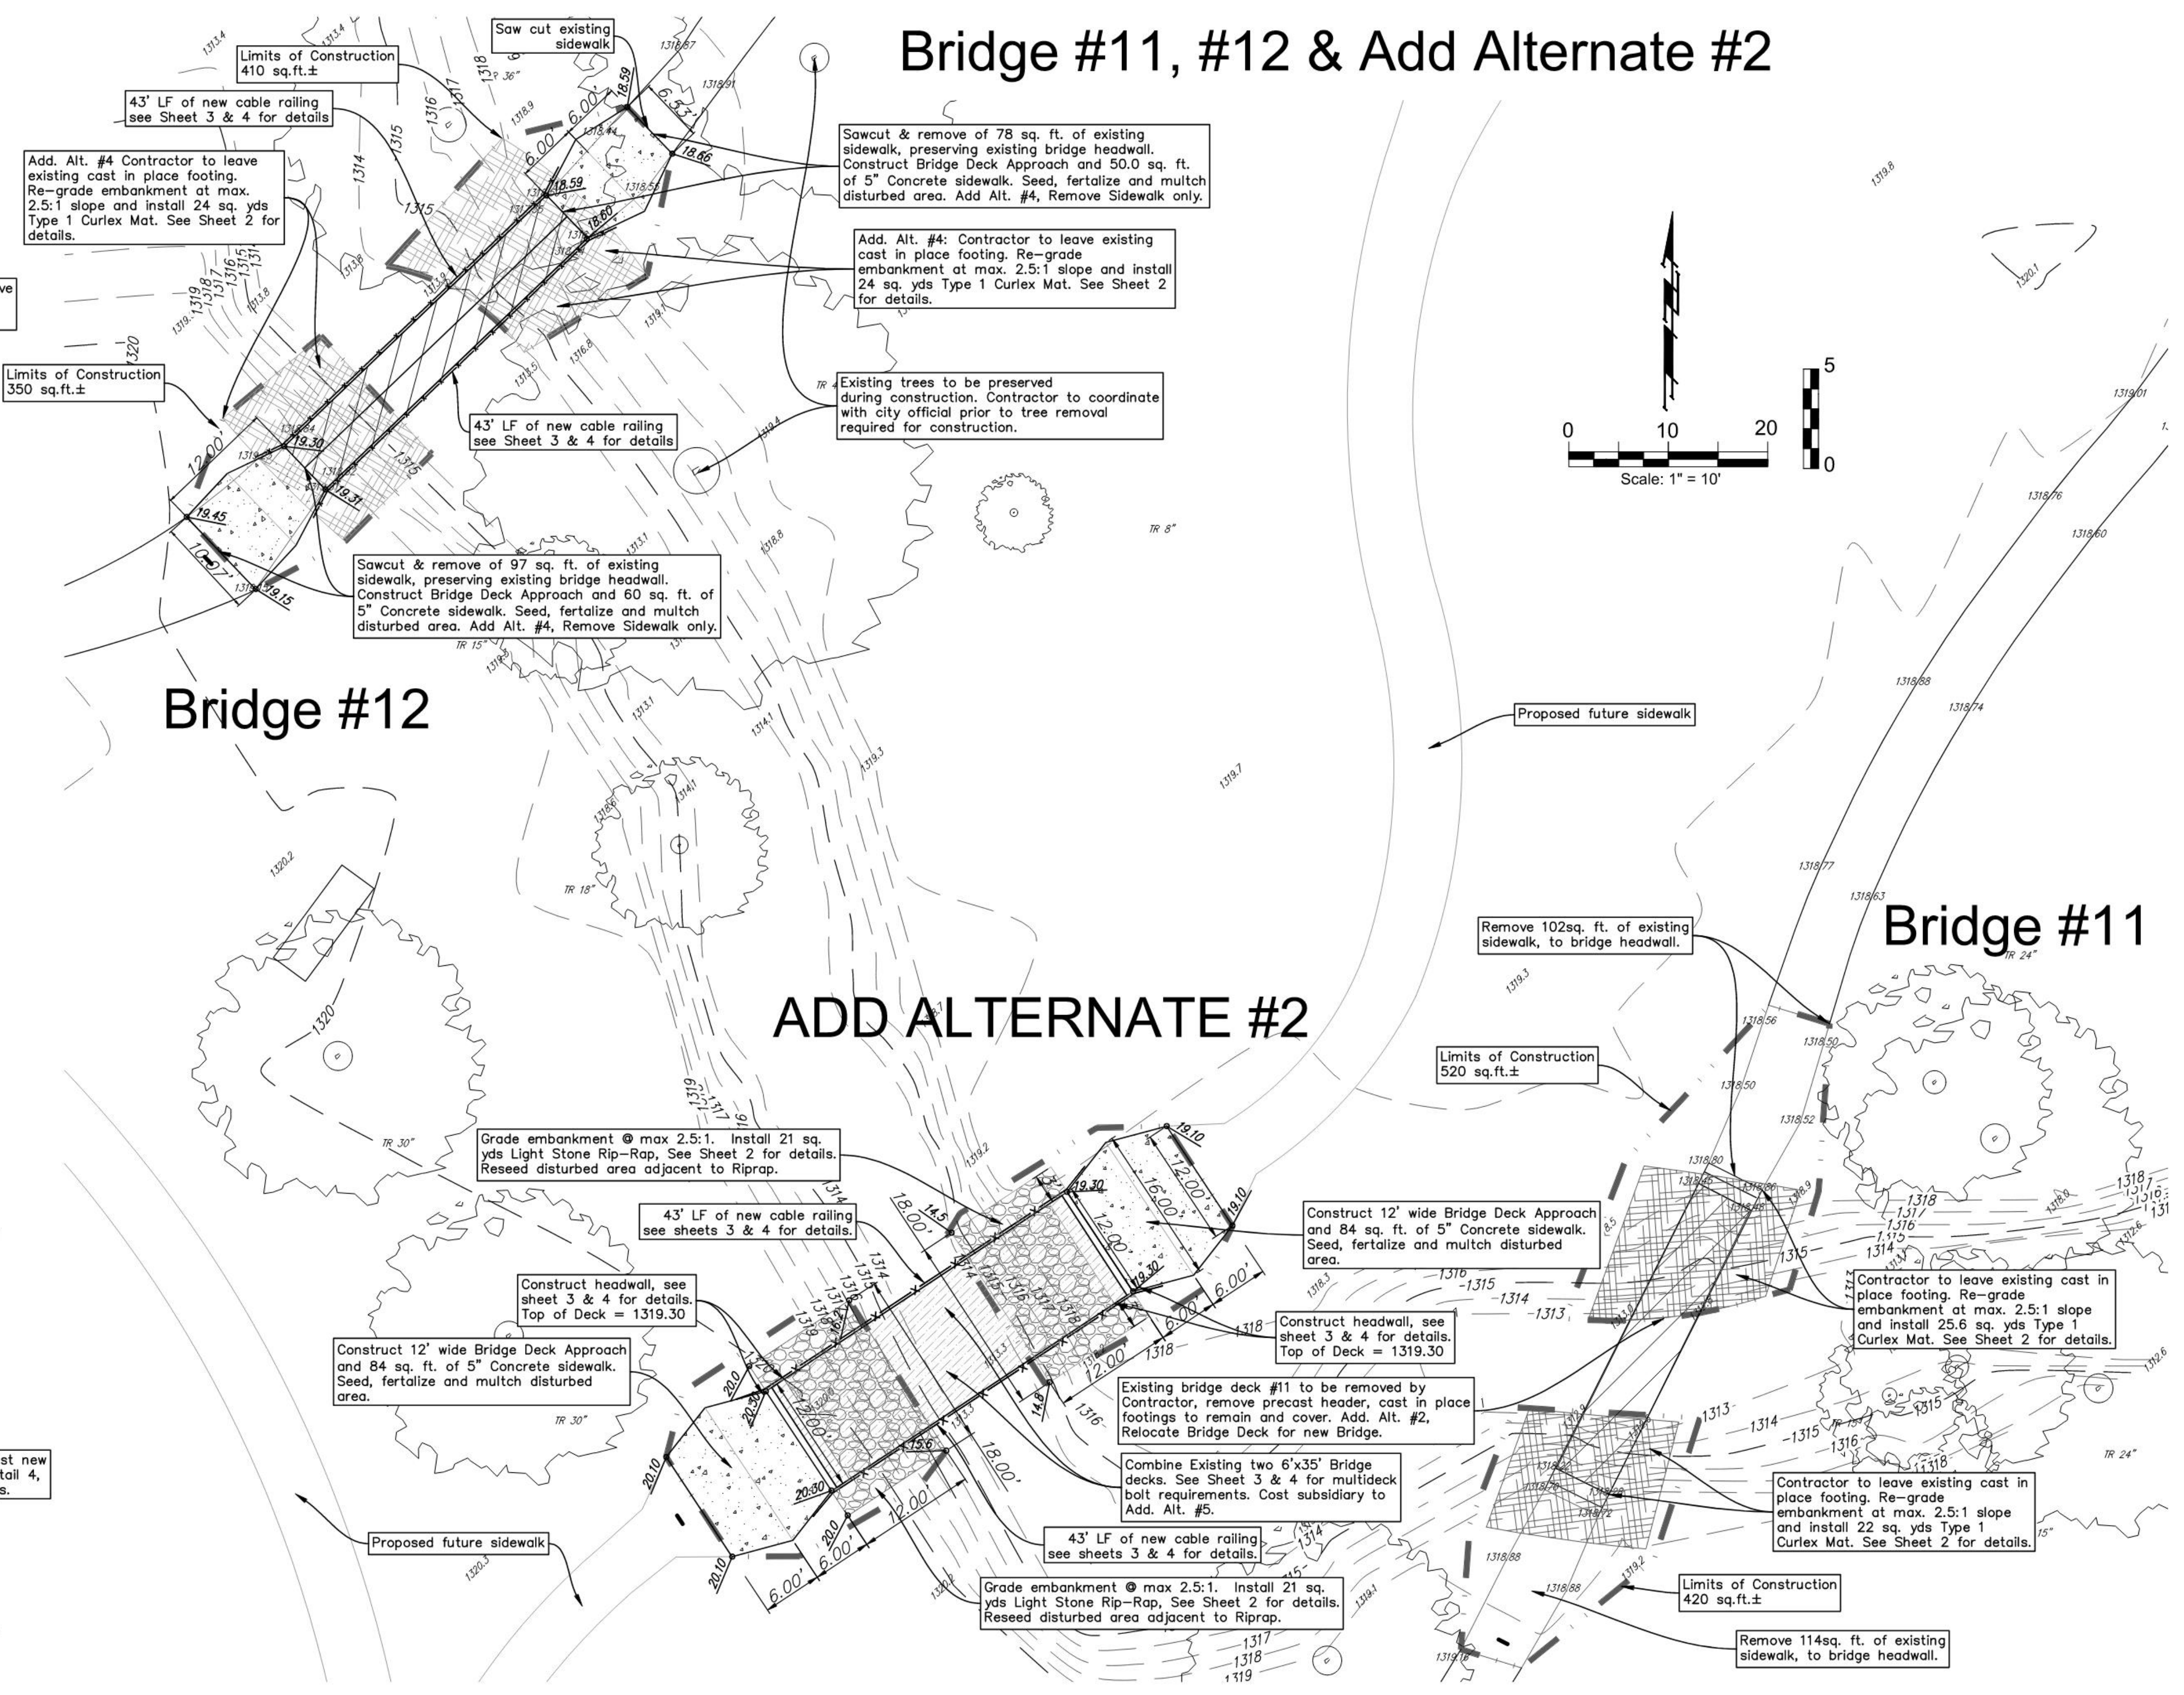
Bridge #11, #12 & Add Alternate #2

Saw cut existing sidewalk

Limits of Construction 410 sq.ft.±

43' LF of new cable railing see Sheet 3 & 4 for details

Add. Alt. #4 Contractor to leave existing cast in place footing. Re-grade embankment at max. 2.5:1 slope and install 24 sq. yds Type 1 Curlex Mat. See Sheet 2 for details.

Sawcut & remove of 78 sq. ft. of existing sidewalk, preserving existing bridge headwall. Construct Bridge Deck Approach and 50.0 sq. ft. of 5" Concrete sidewalk. Seed, fertalize and multch disturbed area. Add Alt. #4, Remove Sidewalk only.

Add. Alt. #4: Contractor to leave existing cast in place footing. Re-grade embankment at max. 2.5:1 slope and install 24 sq. yds Type 1 Curlex Mat. See Sheet 2 for details.

Limits of Construction 350 sq.ft.±

43' LF of new cable railing see Sheet 3 & 4 for details

Existing trees to be preserved during construction. Contractor to coordinate with city official prior to tree removal required for construction.

0 10 20
Scale: 1" = 10'
5 0

Sawcut & remove of 97 sq. ft. of existing sidewalk, preserving existing bridge headwall. Construct Bridge Deck Approach and 60 sq. ft. of 5" Concrete sidewalk. Seed, fertalize and multch disturbed area. Add Alt. #4, Remove Sidewalk only.

Bridge #12

Proposed future sidewalk

Bridge #11

Remove 102sq. ft. of existing sidewalk, to bridge headwall.

ADD ALTERNATE #2

Limits of Construction 520 sq.ft.±

Grade embankment @ max 2.5:1. Install 21 sq. yds Light Stone Rip-Rap, See Sheet 2 for details. Reseed disturbed area adjacent to Riprap.

43' LF of new cable railing see sheets 3 & 4 for details.

Construct 12' wide Bridge Deck Approach and 84 sq. ft. of 5" Concrete sidewalk. Seed, fertalize and multch disturbed area.

Construct headwall, see sheet 3 & 4 for details. Top of Deck = 1319.30

Contractor to leave existing cast in place footing. Re-grade embankment at max. 2.5:1 slope and install 25.6 sq. yds Type 1 Curlex Mat. See Sheet 2 for details.

Construct headwall, see sheet 3 & 4 for details. Top of Deck = 1319.30

Construct 12' wide Bridge Deck Approach and 84 sq. ft. of 5" Concrete sidewalk. Seed, fertalize and multch disturbed area.

Existing bridge deck #11 to be removed by Contractor, remove precast header, cast in place footings to remain and cover. Add. Alt. #2, Relocate Bridge Deck for new Bridge.

Combine Existing two 6'x35' Bridge decks. See Sheet 3 & 4 for multideck bolt requirements. Cost subsidiary to Add. Alt. #5.

Contractor to leave existing cast in place footing. Re-grade embankment at max. 2.5:1 slope and install 22 sq. yds Type 1 Curlex Mat. See Sheet 2 for details.

Proposed future sidewalk

43' LF of new cable railing see sheets 3 & 4 for details.

Limits of Construction 420 sq.ft.±

Grade embankment @ max 2.5:1. Install 21 sq. yds Light Stone Rip-Rap, See Sheet 2 for details. Reseed disturbed area adjacent to Riprap.

Remove 114sq. ft. of existing sidewalk, to bridge headwall.